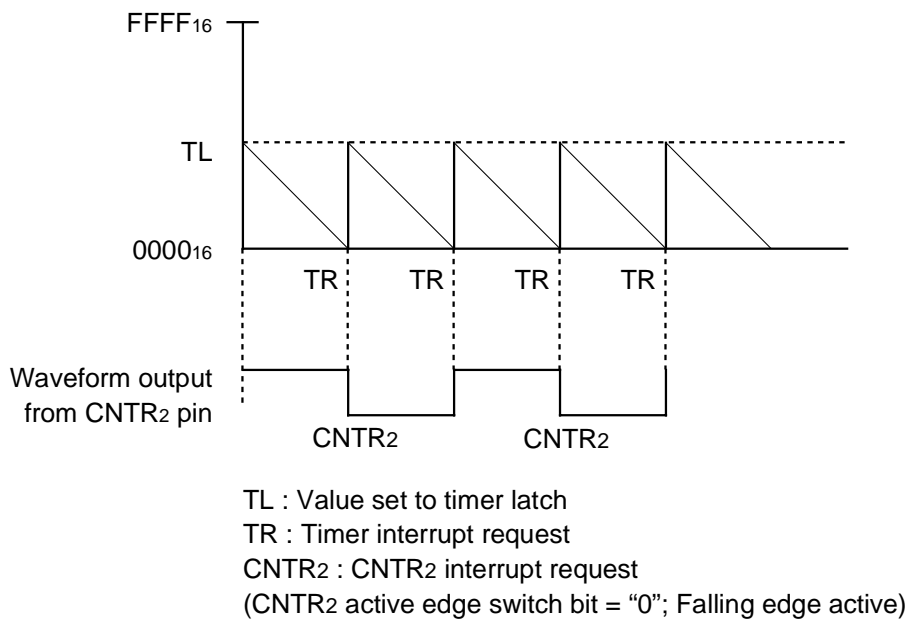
$FFFF_{16}$

TL

$0000_{16}$

TR TR TR TR

Waveform output from $CNTR_2$ pin

$CNTR_2$ $CNTR_2$

TL : Value set to timer latch
TR : Timer interrupt request
$CNTR_2$ : $CNTR_2$ interrupt request
($CNTR_2$ active edge switch bit = “0”; Falling edge active)